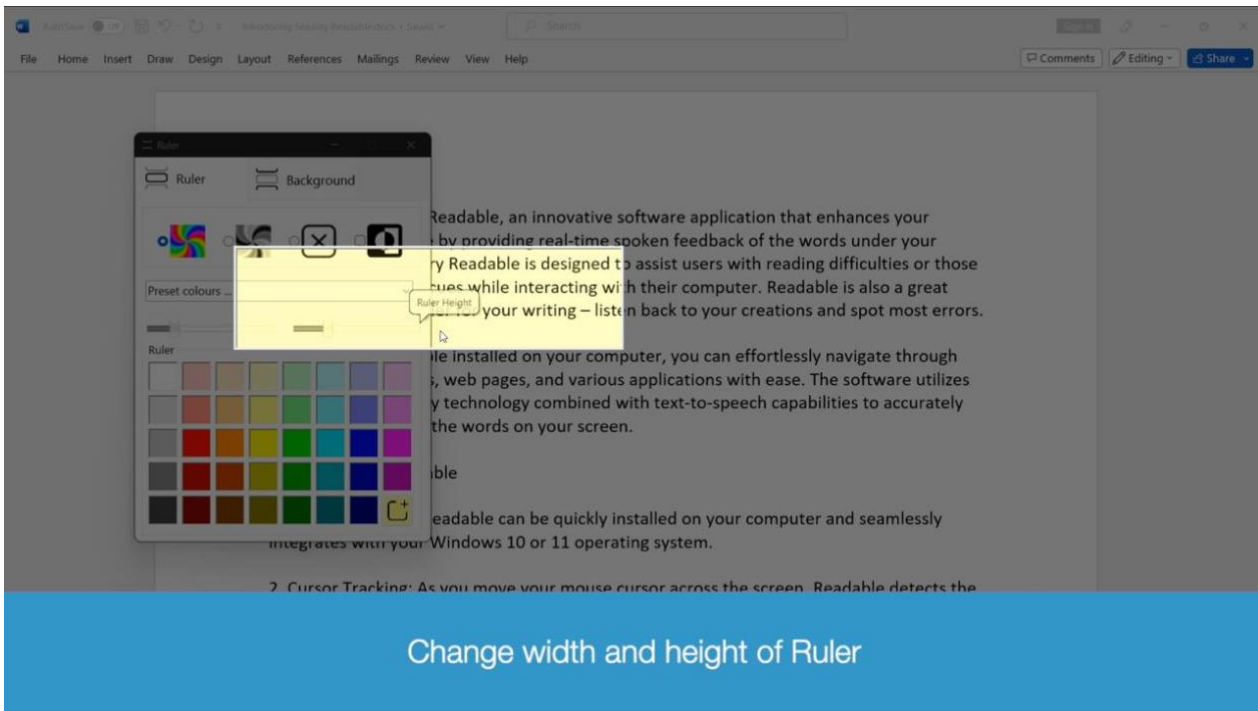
AutoSave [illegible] Introducing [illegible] • Saved

Search

File Home Insert Draw Design Layout References Mailings Review View Help

Comments Editing Share

Ruler

Ruler Background

Preset colours

Ruler Height

Ruler

Readable, an innovative software application that enhances your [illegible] by providing real-time spoken feedback of the words under your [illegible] ry Readable is designed to assist users with reading difficulties or those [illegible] ues while interacting with their computer. Readable is also a great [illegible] your writing – listen back to your creations and spot most errors.

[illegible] le installed on your computer, you can effortlessly navigate through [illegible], web pages, and various applications with ease. The software utilizes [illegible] y technology combined with text-to-speech capabilities to accurately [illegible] the words on your screen.

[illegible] ble

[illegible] eadable can be quickly installed on your computer and seamlessly integrates with your Windows 10 or 11 operating system.

2. Cursor Tracking: As you move your mouse cursor across the screen, Readable detects the

Change width and height of Ruler